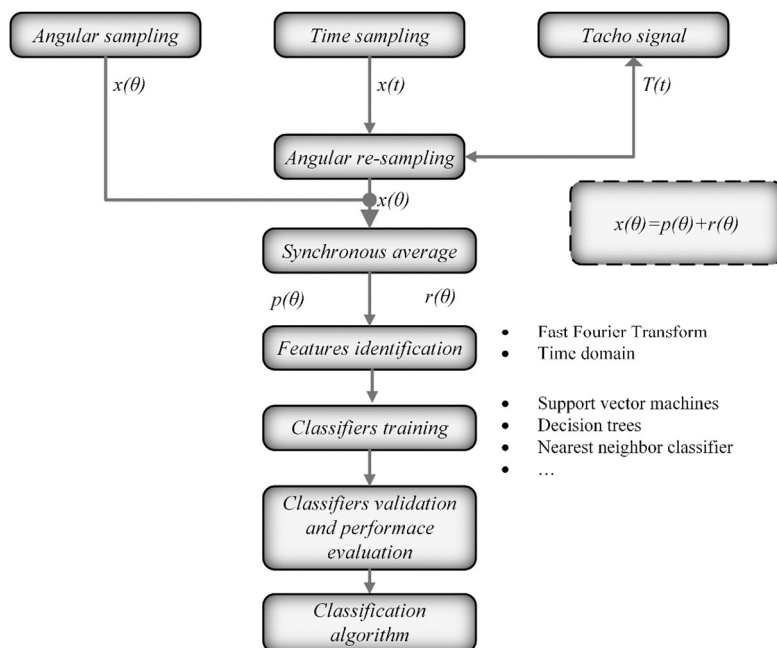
Angular sampling

Time sampling

Tacho signal

$x(\theta)$

$x(t)$

$T(t)$

Angular re-sampling

$x(\theta)$

$x(\theta)=p(\theta)+r(\theta)$

Synchronous average

$p(\theta)$

$r(\theta)$

Features identification

• Fast Fourier Transform
• Time domain

Classifiers training

• Support vector machines
• Decision trees
• Nearest neighbor classifier
• …

Classifiers validation and performace evaluation

Classification algorithm